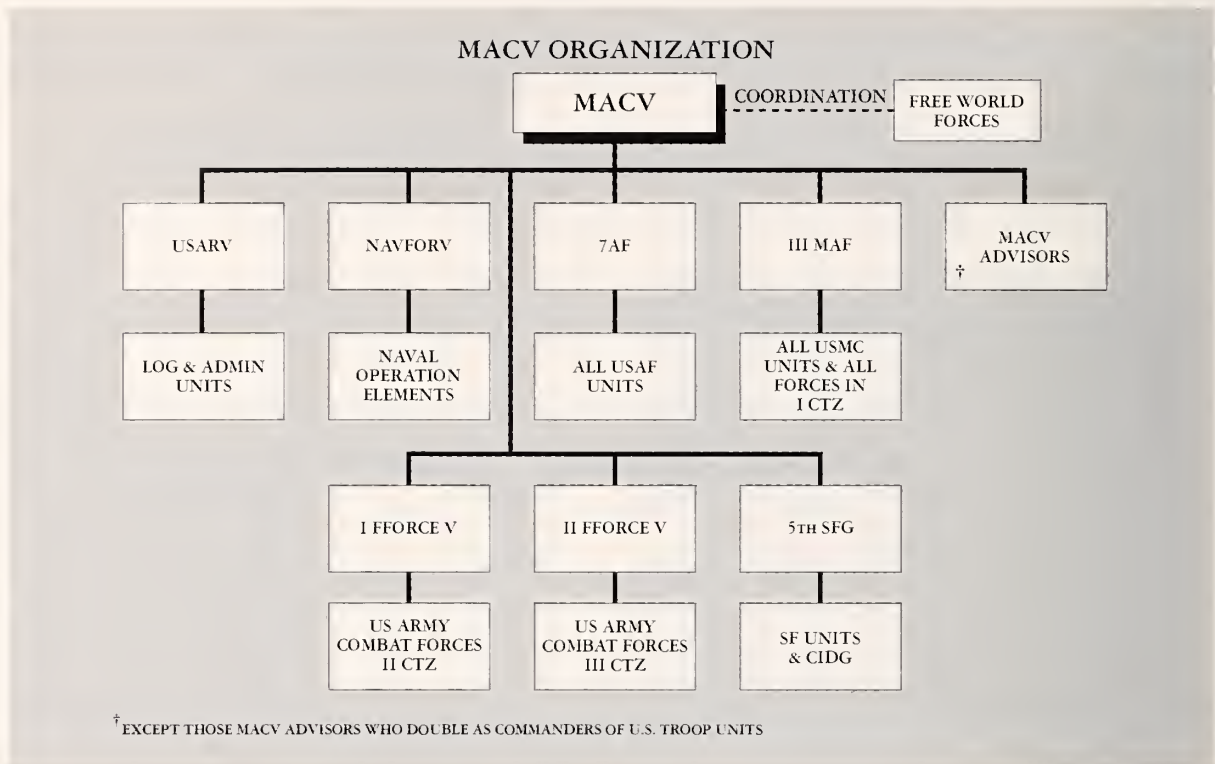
MACV ORGANIZATION

MACV

COORDINATION

FREE WORLD FORCES

USARV

NAVFORV

7AF

III MAF

MACV ADVISORS †

LOG & ADMIN UNITS

NAVAL OPERATION ELEMENTS

ALL USAF UNITS

ALL USMC UNITS & ALL FORCES IN I CTZ

I FFORCE V

II FFORCE V

5TH SFG

US ARMY COMBAT FORCES II CTZ

US ARMY COMBAT FORCES III CTZ

SF UNITS & CIDG

† EXCEPT THOSE MACV ADVISORS WHO DOUBLE AS COMMANDERS OF U.S. TROOP UNITS